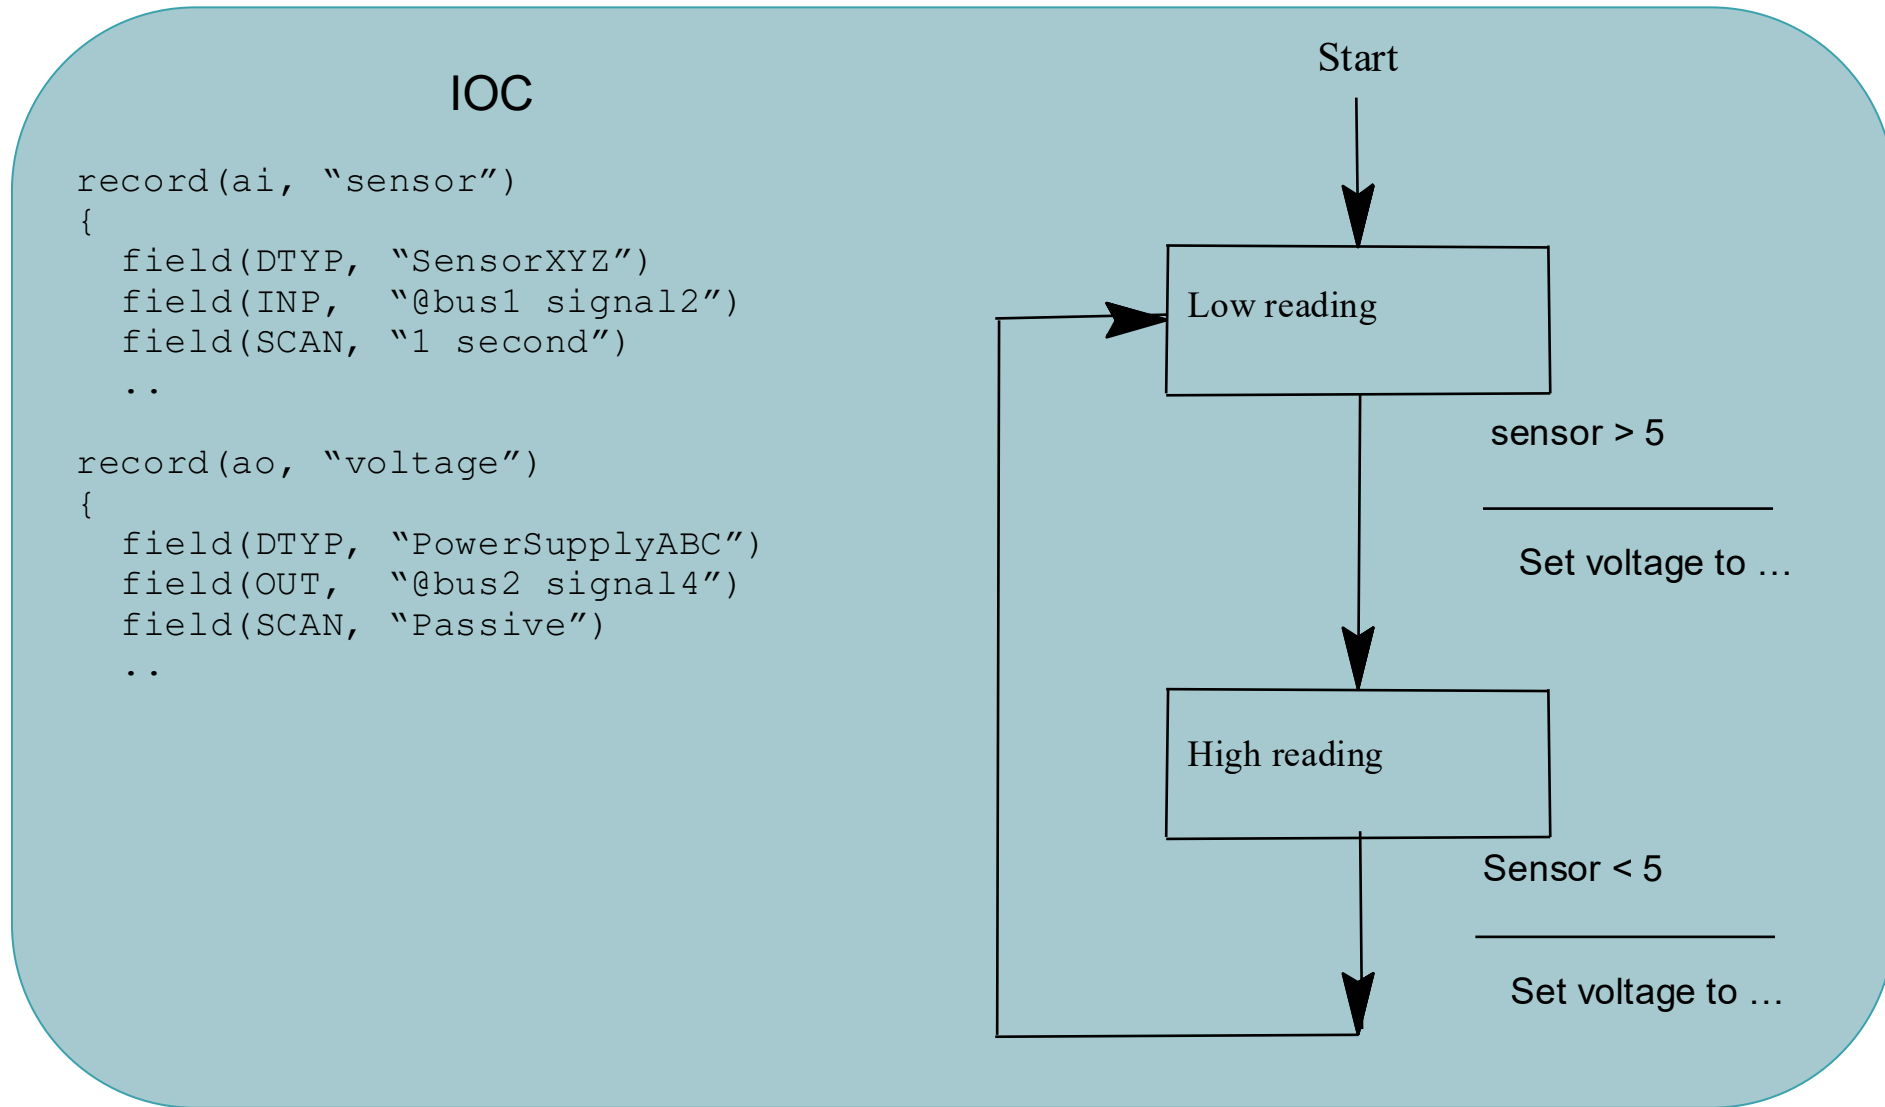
IOC

record(ai, “sensor”)
{
field(DTYP, “SensorXYZ”)
field(INP, “@bus1 signal2”)
field(SCAN, “1 second”)
..

record(ao, “voltage”)
{
field(DTYP, “PowerSupplyABC”)
field(OUT, “@bus2 signal4”)
field(SCAN, “Passive”)
..

Start

Low reading

sensor > 5

Set voltage to …

High reading

Sensor < 5

Set voltage to …